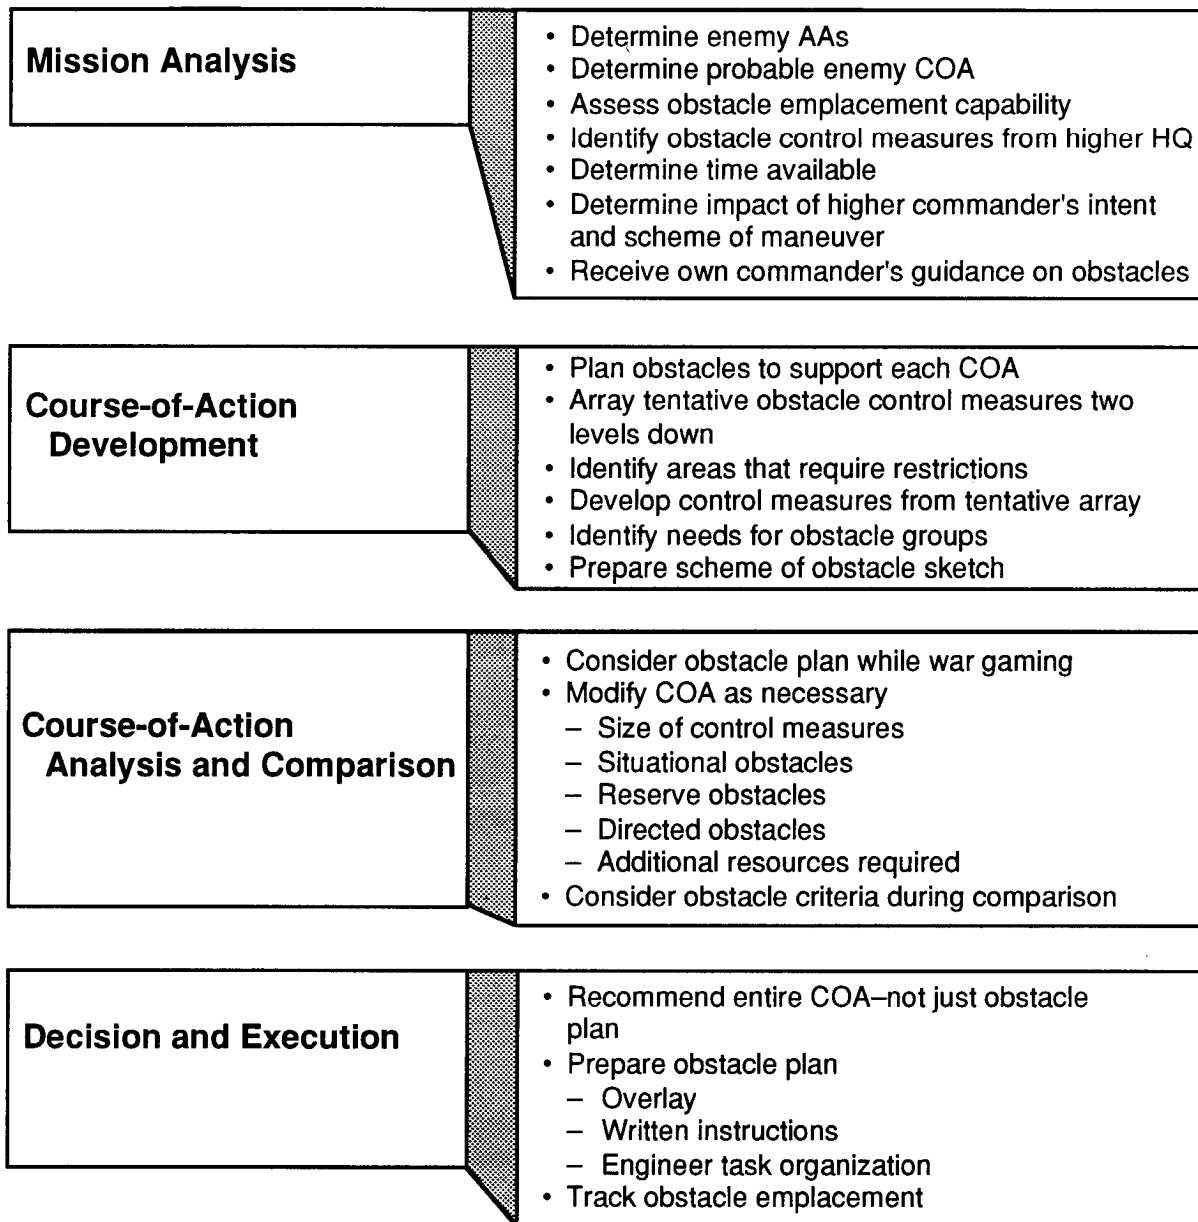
Mission Analysis

• Determine enemy AAs
• Determine probable enemy COA
• Assess obstacle emplacement capability
• Identify obstacle control measures from higher HQ
• Determine time available
• Determine impact of higher commander's intent and scheme of maneuver
• Receive own commander's guidance on obstacles

Course-of-Action Development

• Plan obstacles to support each COA
• Array tentative obstacle control measures two levels down
• Identify areas that require restrictions
• Develop control measures from tentative array
• Identify needs for obstacle groups
• Prepare scheme of obstacle sketch

Course-of-Action Analysis and Comparison

• Consider obstacle plan while war gaming
• Modify COA as necessary
– Size of control measures
– Situational obstacles
– Reserve obstacles
– Directed obstacles
– Additional resources required
• Consider obstacle criteria during comparison

Decision and Execution

• Recommend entire COA–not just obstacle plan
• Prepare obstacle plan
– Overlay
– Written instructions
– Engineer task organization
• Track obstacle emplacement